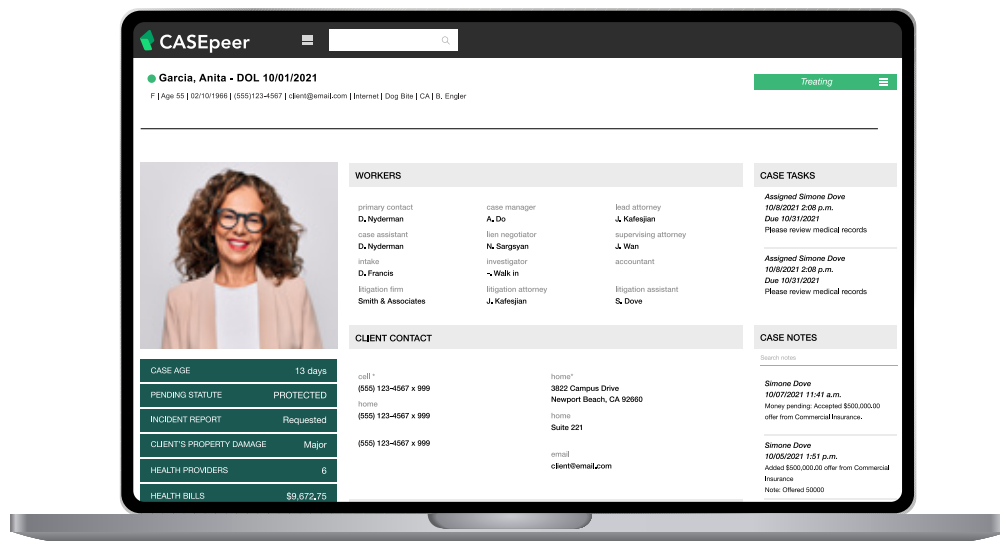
CASEpeer

Garcia, Anita - DOL 10/01/2021

F | Age 55 | 02/10/1966 | (555)123-4567 | client@email.com | Internet | Dog Bite | CA | B. Engler

Treating

| CASE AGE | 13 days |
|---|---|
| PENDING STATUTE | PROTECTED |
| INCIDENT REPORT | Requested |
| CLIENT'S PROPERTY DAMAGE | Major |
| HEALTH PROVIDERS | 6 |
| HEALTH BILLS | $9,672.75 |

WORKERS

primary contact
D. Nyderman

case manager
A. Do

lead attorney
J. Kafesjian

case assistant
D. Nyderman

lien negotiator
N. Sargsyan

supervising attorney
J. Wan

intake
D. Francis

investigator
-. Walk in

accountant

litigation firm
Smith & Associates

litigation attorney
J. Kafesjian

litigation assistant
S. Dove

CLIENT CONTACT

cell *
(555) 123-4567 x 999

home
(555) 123-4567 x 999

(555) 123-4567 x 999

home*
3822 Campus Drive
Newport Beach, CA 92660

home
Suite 221

email
client@email.com

CASE TASKS

Assigned Simone Dove
10/8/2021 2:08 p.m.
Due 10/31/2021
Please review medical records

Assigned Simone Dove
10/8/2021 2:08 p.m.
Due 10/31/2021
Please review medical records

CASE NOTES

Search notes

Simone Dove
10/07/2021 11:41 a.m.
Money pending: Accepted $500,000.00 offer from Commercial Insurance.

Simone Dove
10/05/2021 1:51 p.m.
Added $500,000.00 offer from Commercial Insurance
Note: Offered 50000